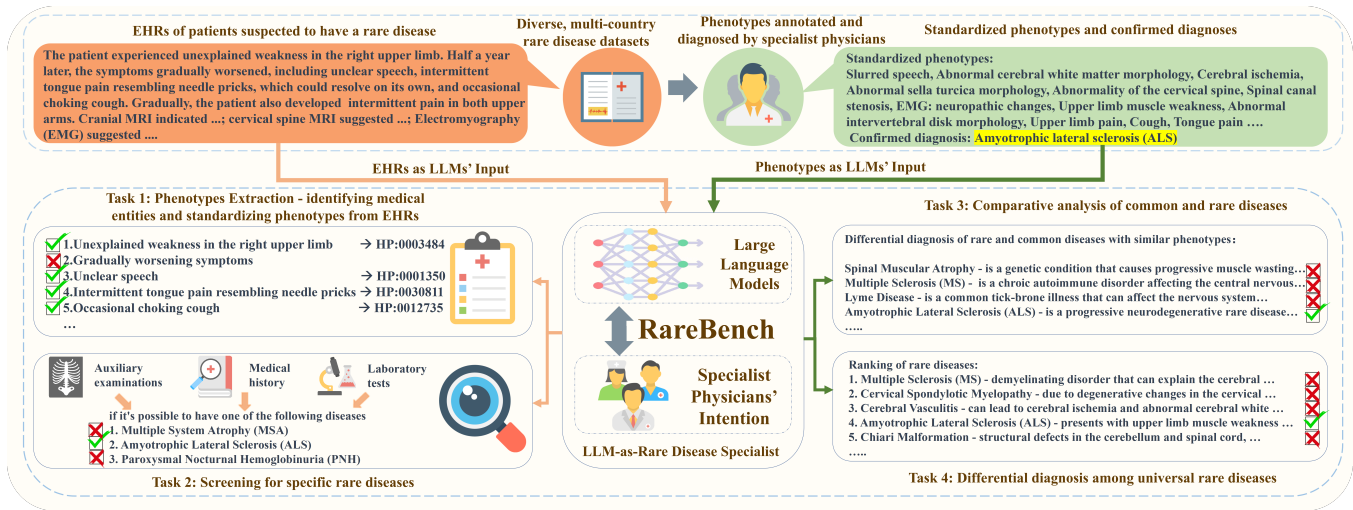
EHRs of patients suspected to have a rare disease

The patient experienced unexplained weakness in the right upper limb. Half a year later, the symptoms gradually worsened, including unclear speech, intermittent tongue pain resembling needle pricks, which could resolve on its own, and occasional choking cough. Gradually, the patient also developed intermittent pain in both upper arms. Cranial MRI indicated ...; cervical spine MRI suggested ...; Electromyography (EMG) suggested ....

Diverse, multi-country rare disease datasets

Phenotypes annotated and diagnosed by specialist physicians

Standardized phenotypes and confirmed diagnoses

Standardized phenotypes:
Slurred speech, Abnormal cerebral white matter morphology, Cerebral ischemia, Abnormal sella turcica morphology, Abnormality of the cervical spine, Spinal canal stenosis, EMG: neuropathic changes, Upper limb muscle weakness, Abnormal intervertebral disk morphology, Upper limb pain, Cough, Tongue pain ….
Confirmed diagnosis: Amyotrophic lateral sclerosis (ALS)

EHRs as LLMs' Input

Phenotypes as LLMs' Input

Task 1: Phenotypes Extraction - identifying medical entities and standardizing phenotypes from EHRs

1.Unexplained weakness in the right upper limb → HP:0003484
2.Gradually worsening symptoms
3.Unclear speech → HP:0001350
4.Intermittent tongue pain resembling needle pricks → HP:0030811
5.Occasional choking cough → HP:0012735
…

Large Language Models

RareBench

Specialist Physicians' Intention

LLM-as-Rare Disease Specialist

Task 3: Comparative analysis of common and rare diseases

Differential diagnosis of rare and common diseases with similar phenotypes:

Spinal Muscular Atrophy - is a genetic condition that causes progressive muscle wasting…
Multiple Sclerosis (MS) - is a chroic autoimmune disorder affecting the central nervous…
Lyme Disease - is a common tick-brone illness that can affect the nervous system…
Amyotrophic Lateral Sclerosis (ALS) - is a progressive neurodegenerative rare disease…
…..

Auxiliary examinations

Medical history

Laboratory tests

if it's possible to have one of the following diseases
1. Multiple System Atrophy (MSA)
2. Amyotrophic Lateral Sclerosis (ALS)
3. Paroxysmal Nocturnal Hemoglobinuria (PNH)

Task 2: Screening for specific rare diseases

Ranking of rare diseases:
1. Multiple Sclerosis (MS) - demyelinating disorder that can explain the cerebral …
2. Cervical Spondylotic Myelopathy - due to degenerative changes in the cervical …
3. Cerebral Vasculitis - can lead to cerebral ischemia and abnormal cerebral white …
4. Amyotrophic Lateral Sclerosis (ALS) - presents with upper limb muscle weakness …
5. Chiari Malformation - structural defects in the cerebellum and spinal cord, …
…..

Task 4: Differential diagnosis among universal rare diseases